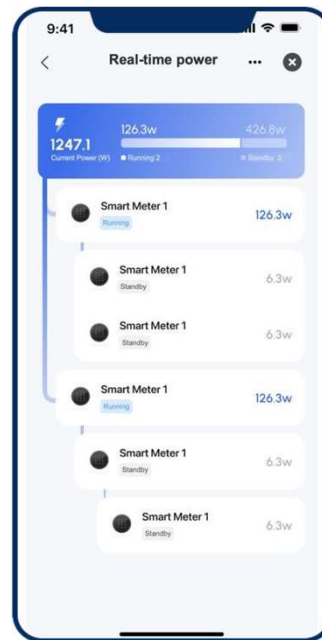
9:41

Real-time power

1247.1
Current Power (W)

126.3w
Running 2

426.8w
Standby 2

Smart Meter 1
Running
126.3w

Smart Meter 1
Standby
6.3w

Smart Meter 1
Standby
6.3w

Smart Meter 1
Running
126.3w

Smart Meter 1
Standby
6.3w

Smart Meter 1
Standby
6.3w